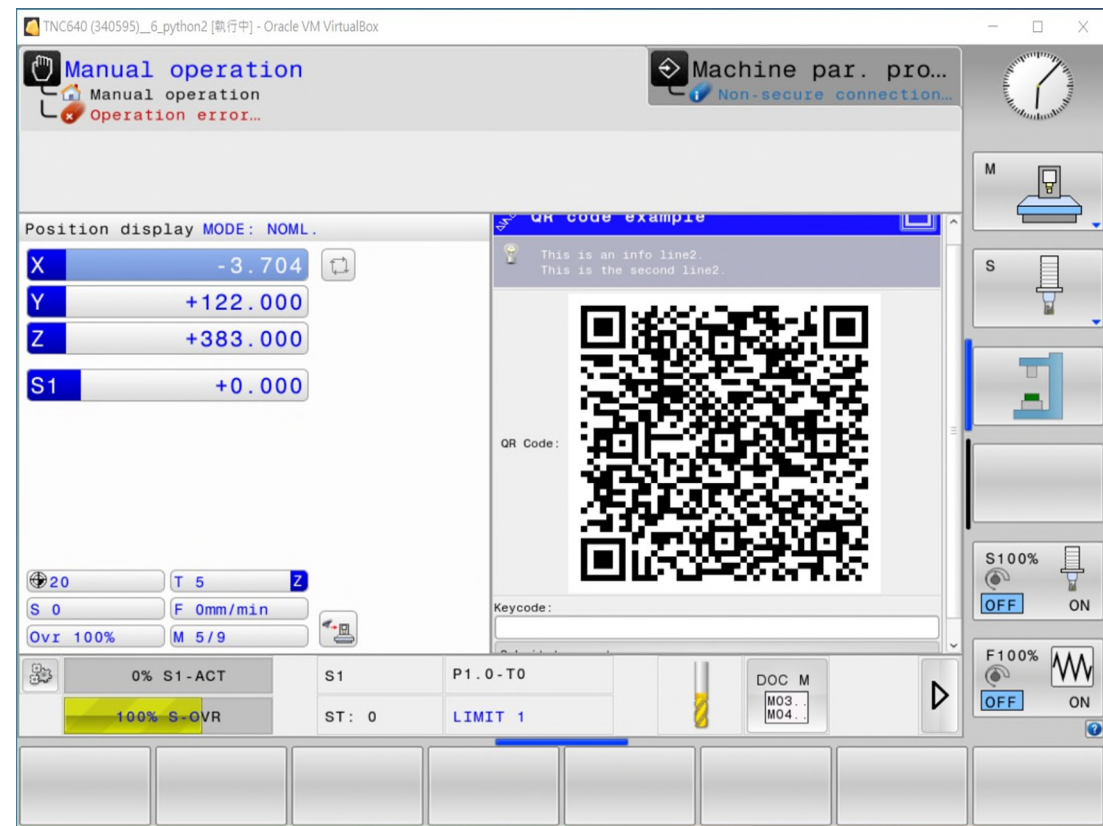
TNC640 (340595)_6_python2 [執行中] - Oracle VM VirtualBox

Manual operation
Manual operation
Operation error…

Machine par. pro…
Non-secure connection…

M

S

Position display MODE: NOML.

QR code example

This is an info line2.
This is the second line2.

| X | -3.704 |
|---|---|
| Y | +122.000 |
| Z | +383.000 |
| S1 | +0.000 |

QR Code:

Keycode:

20
T 5
Z
S 0
F 0mm/min
Ovr 100%
M 5/9

S100%
OFF
ON

F100%
OFF
ON

0% S1-ACT
100% S-OVR
S1
ST: 0
P1.0-T0
LIMIT 1
DOC M
M03..
M04..